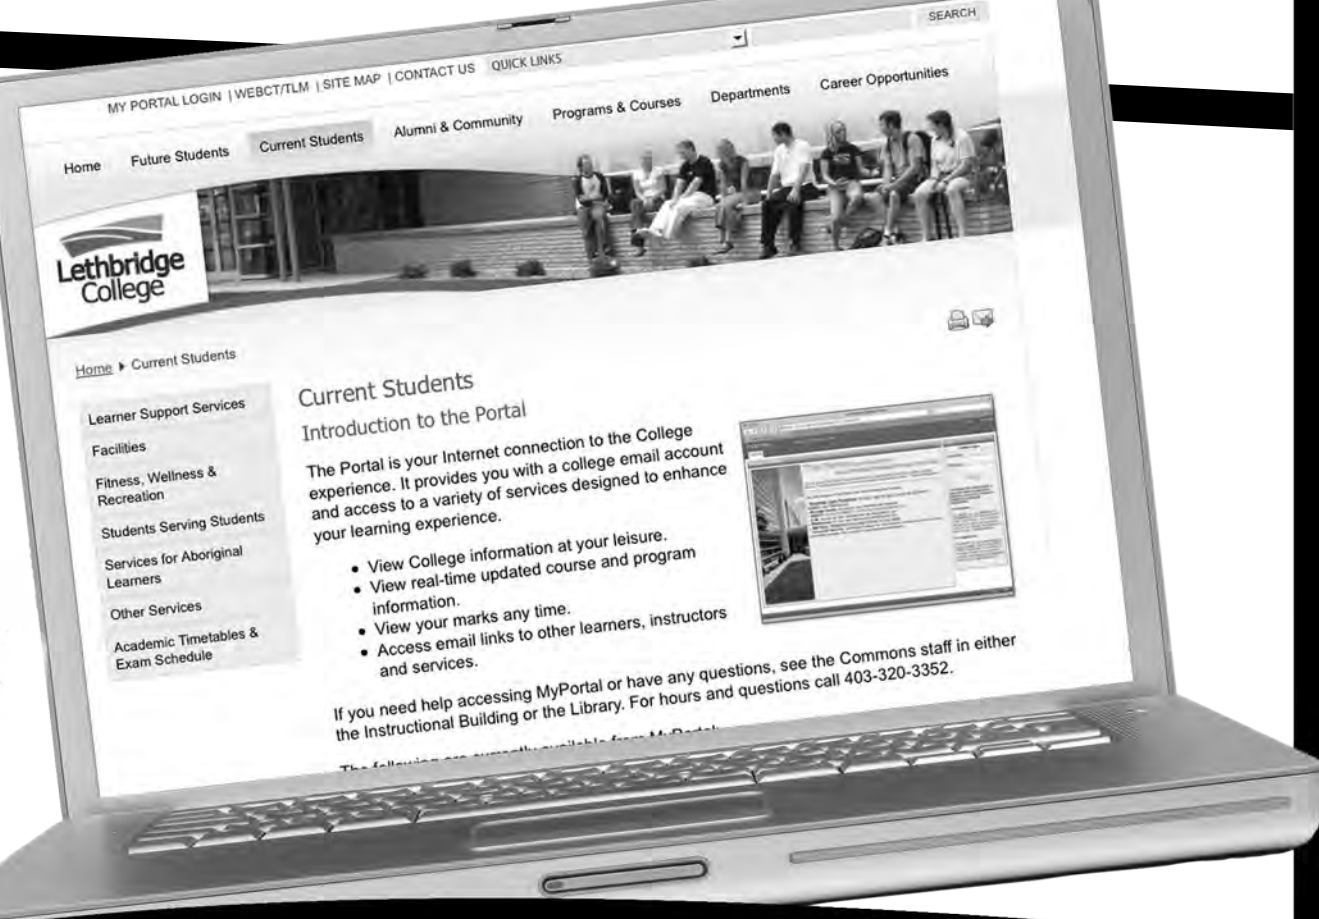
SEARCH

MY PORTAL LOGIN | WEBCT/TLM | SITE MAP | CONTACT US QUICK LINKS

Home Future Students Current Students Alumni & Community Programs & Courses Departments Career Opportunities

Lethbridge College

Home ▸ Current Students

Learner Support Services
Facilities
Fitness, Wellness & Recreation
Students Serving Students
Services for Aboriginal Learners
Other Services
Academic Timetables & Exam Schedule

Current Students

Introduction to the Portal

The Portal is your Internet connection to the College experience. It provides you with a college email account and access to a variety of services designed to enhance your learning experience.

- View College information at your leisure.
- View real-time updated course and program information.
- View your marks any time.
- Access email links to other learners, instructors and services.

If you need help accessing MyPortal or have any questions, see the Commons staff in either the Instructional Building or the Library. For hours and questions call 403-320-3352.

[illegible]